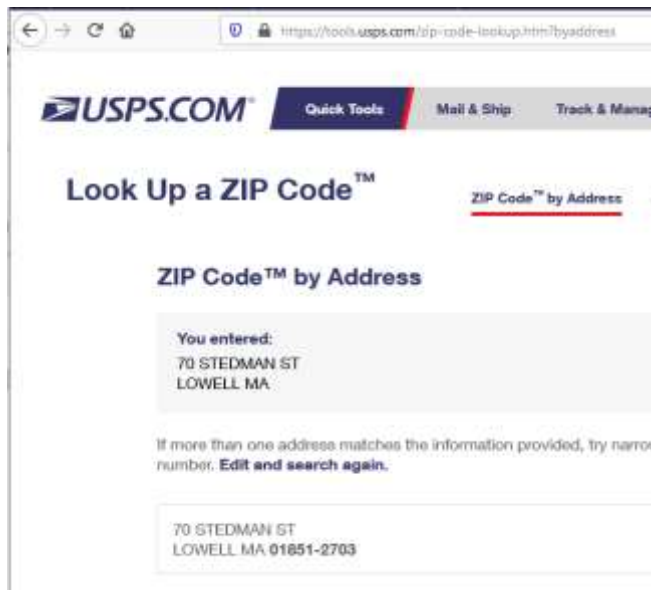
https://tools.usps.com/zip-code-lookup.htm?byaddress

USPS.COM

Quick Tools

Mail & Ship

Track & Manag

Look Up a ZIP Code™

ZIP Code™ by Address

ZIP Code™ by Address

You entered:
70 STEDMAN ST
LOWELL MA

If more than one address matches the information provided, try narro number. Edit and search again.

70 STEDMAN ST
LOWELL MA 01851-2703